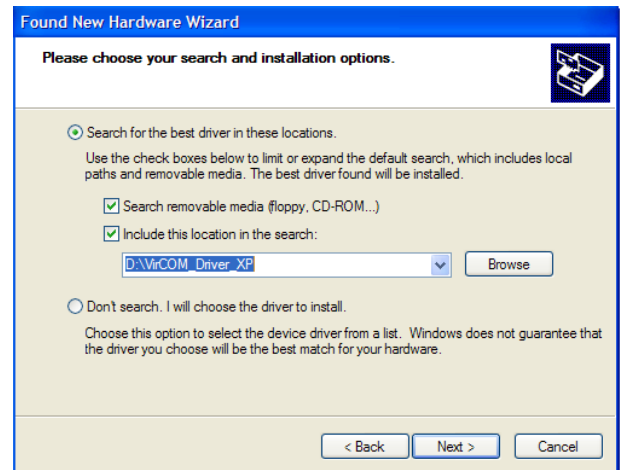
Found New Hardware Wizard

Please choose your search and installation options.

Search for the best driver in these locations.

Use the check boxes below to limit or expand the default search, which includes local paths and removable media. The best driver found will be installed.

Search removable media (floppy, CD-ROM...)

Include this location in the search:

D:\VirCOM_Driver_XP

Browse

Don't search. I will choose the driver to install.

Choose this option to select the device driver from a list. Windows does not guarantee that the driver you choose will be the best match for your hardware.

< Back

Next >

Cancel